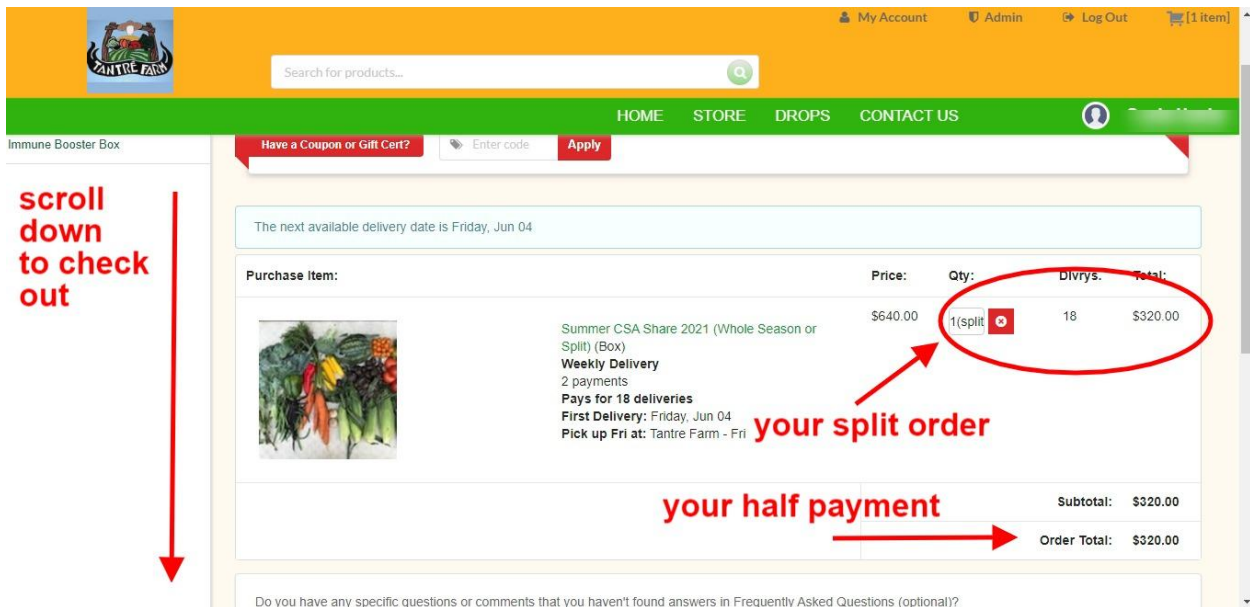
TANTRE FARM

My Account Admin Log Out [1 item]

Search for products...

HOME STORE DROPS CONTACT US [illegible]

Immune Booster Box

Have a Coupon or Gift Cert? Enter code Apply

scroll down to check out

The next available delivery date is Friday, Jun 04

| Purchase Item: | | Price: | Qty: | Dlvrys. | Total: |
|---|---|---|---|---|---|
| | Summer CSA Share 2021 (Whole Season or Split) (Box) Weekly Delivery 2 payments Pays for 18 deliveries First Delivery: Friday, Jun 04 Pick up Fri at: Tantre Farm - Fri | $640.00 | 1(split | 18 | $320.00 |

your split order

your half payment

Subtotal: $320.00

Order Total: $320.00

Do you have any specific questions or comments that you haven't found answers in Frequently Asked Questions (optional)?